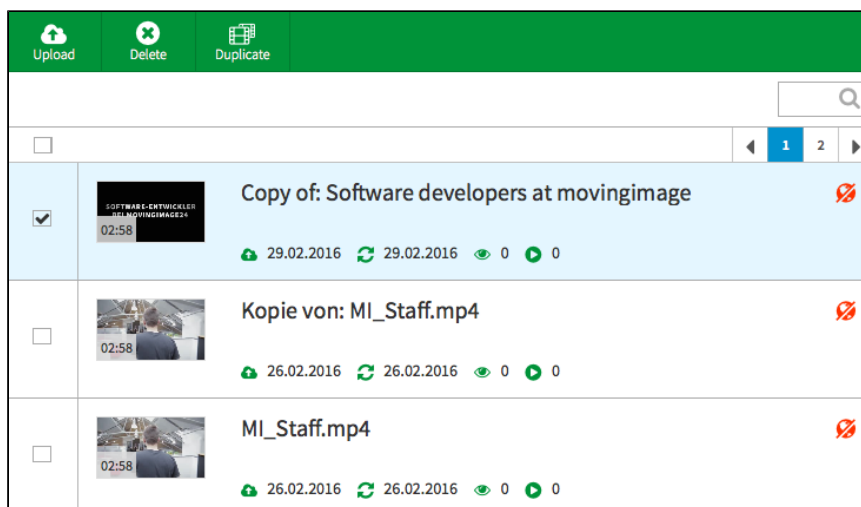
Upload Delete Duplicate

1 2

SOFTWARE-ENTWICKLER BEI MOVINGIMAGE24
02:58
Copy of: Software developers at movingimage
29.02.2016 29.02.2016 0 0

02:58
Kopie von: MI_Staff.mp4
26.02.2016 26.02.2016 0 0

02:58
MI_Staff.mp4
26.02.2016 26.02.2016 0 0